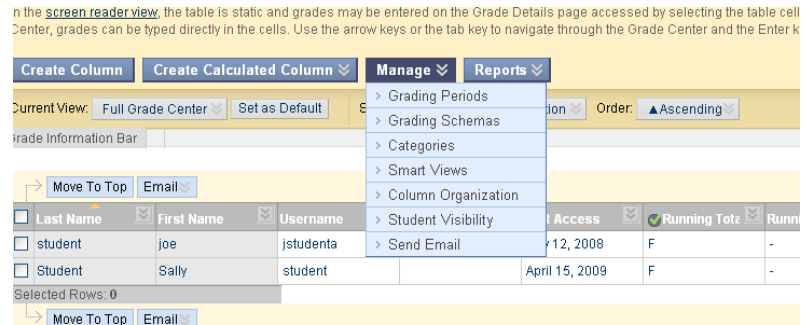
n the screen reader view, the table is static and grades may be entered on the Grade Details page accessed by selecting the table cell Center, grades can be typed directly in the cells. Use the arrow keys or the tab key to navigate through the Grade Center and the Enter k

Create Column | Create Calculated Column | Manage | Reports

Current View: Full Grade Center | Set as Default | S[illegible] | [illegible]tion | Order: ▲Ascending

Grading Periods
Grading Schemas
Categories
Smart Views
Column Organization
Student Visibility
Send Email

Grade Information Bar

Move To Top | Email

| | Last Name | First Name | Username | | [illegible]t Access | Running Tota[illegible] | Runni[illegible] |
|---|---|---|---|---|---|---|---|
| | student | joe | jstudenta | | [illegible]y 12, 2008 | F | - |
| | Student | Sally | student | | April 15, 2009 | F | - |

Selected Rows: 0

Move To Top | Email